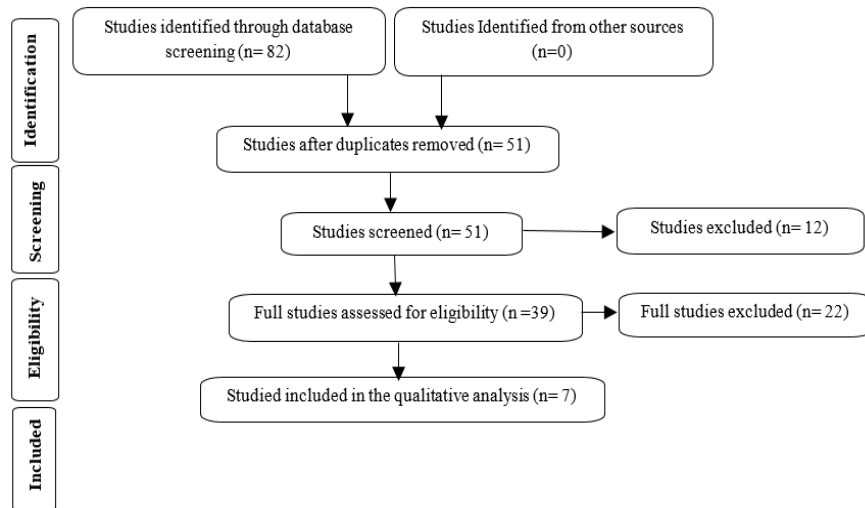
Identification

Studies identified through database screening (n= 82)

Studies Identified from other sources (n=0)

Studies after duplicates removed (n= 51)

Screening

Studies screened (n= 51)

Studies excluded (n= 12)

Eligibility

Full studies assessed for eligibility (n =39)

Full studies excluded (n= 22)

Studied included in the qualitative analysis (n= 7)

Included